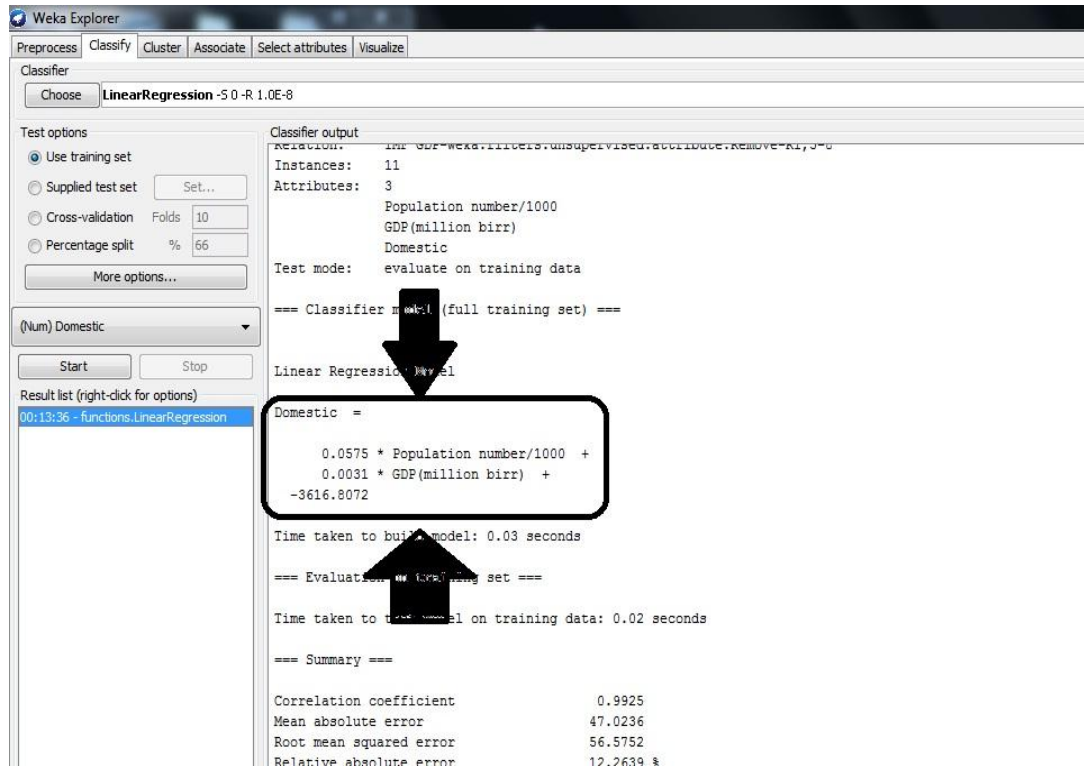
Weka Explorer

Preprocess | Classify | Cluster | Associate | Select attributes | Visualize

Classifier

Choose | LinearRegression -S 0 -R 1.0E-8

Test options

Use training set

Supplied test set | Set...

Cross-validation | Folds | 10

Percentage split | % | 66

More options...

(Num) Domestic

Start | Stop

Result list (right-click for options)

00:13:36 - functions.LinearRegression

Classifier output

Relation: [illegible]

Instances: 11

Attributes: 3

Population number/1000

GDP(million birr)

Domestic

Test mode: evaluate on training data

=== Classifier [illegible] (full training set) ===

Linear Regressi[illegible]

Domestic =

0.0575 * Population number/1000 +

0.0031 * GDP(million birr) +

-3616.8072

Time taken to bu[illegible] model: 0.03 seconds

=== Evaluati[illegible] set ===

Time taken to t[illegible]el on training data: 0.02 seconds

=== Summary ===

| | |
|---|---|
| Correlation coefficient | 0.9925 |
| Mean absolute error | 47.0236 |
| Root mean squared error | 56.5752 |
| Relative absolute error | 12.2639 % |